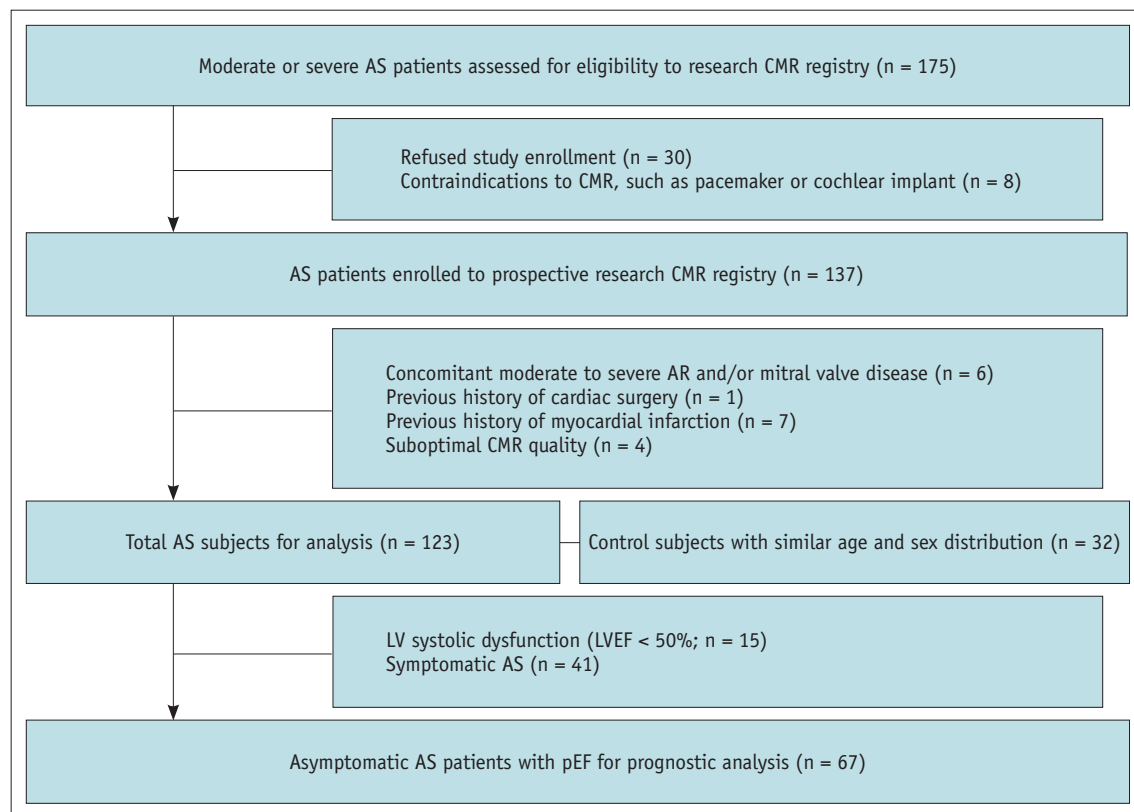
Moderate or severe AS patients assessed for eligibility to research CMR registry (n = 175)

Refused study enrollment (n = 30)
Contraindications to CMR, such as pacemaker or cochlear implant (n = 8)

AS patients enrolled to prospective research CMR registry (n = 137)

Concomitant moderate to severe AR and/or mitral valve disease (n = 6)
Previous history of cardiac surgery (n = 1)
Previous history of myocardial infarction (n = 7)
Suboptimal CMR quality (n = 4)

Total AS subjects for analysis (n = 123)

Control subjects with similar age and sex distribution (n = 32)

LV systolic dysfunction (LVEF < 50%; n = 15)
Symptomatic AS (n = 41)

Asymptomatic AS patients with pEF for prognostic analysis (n = 67)